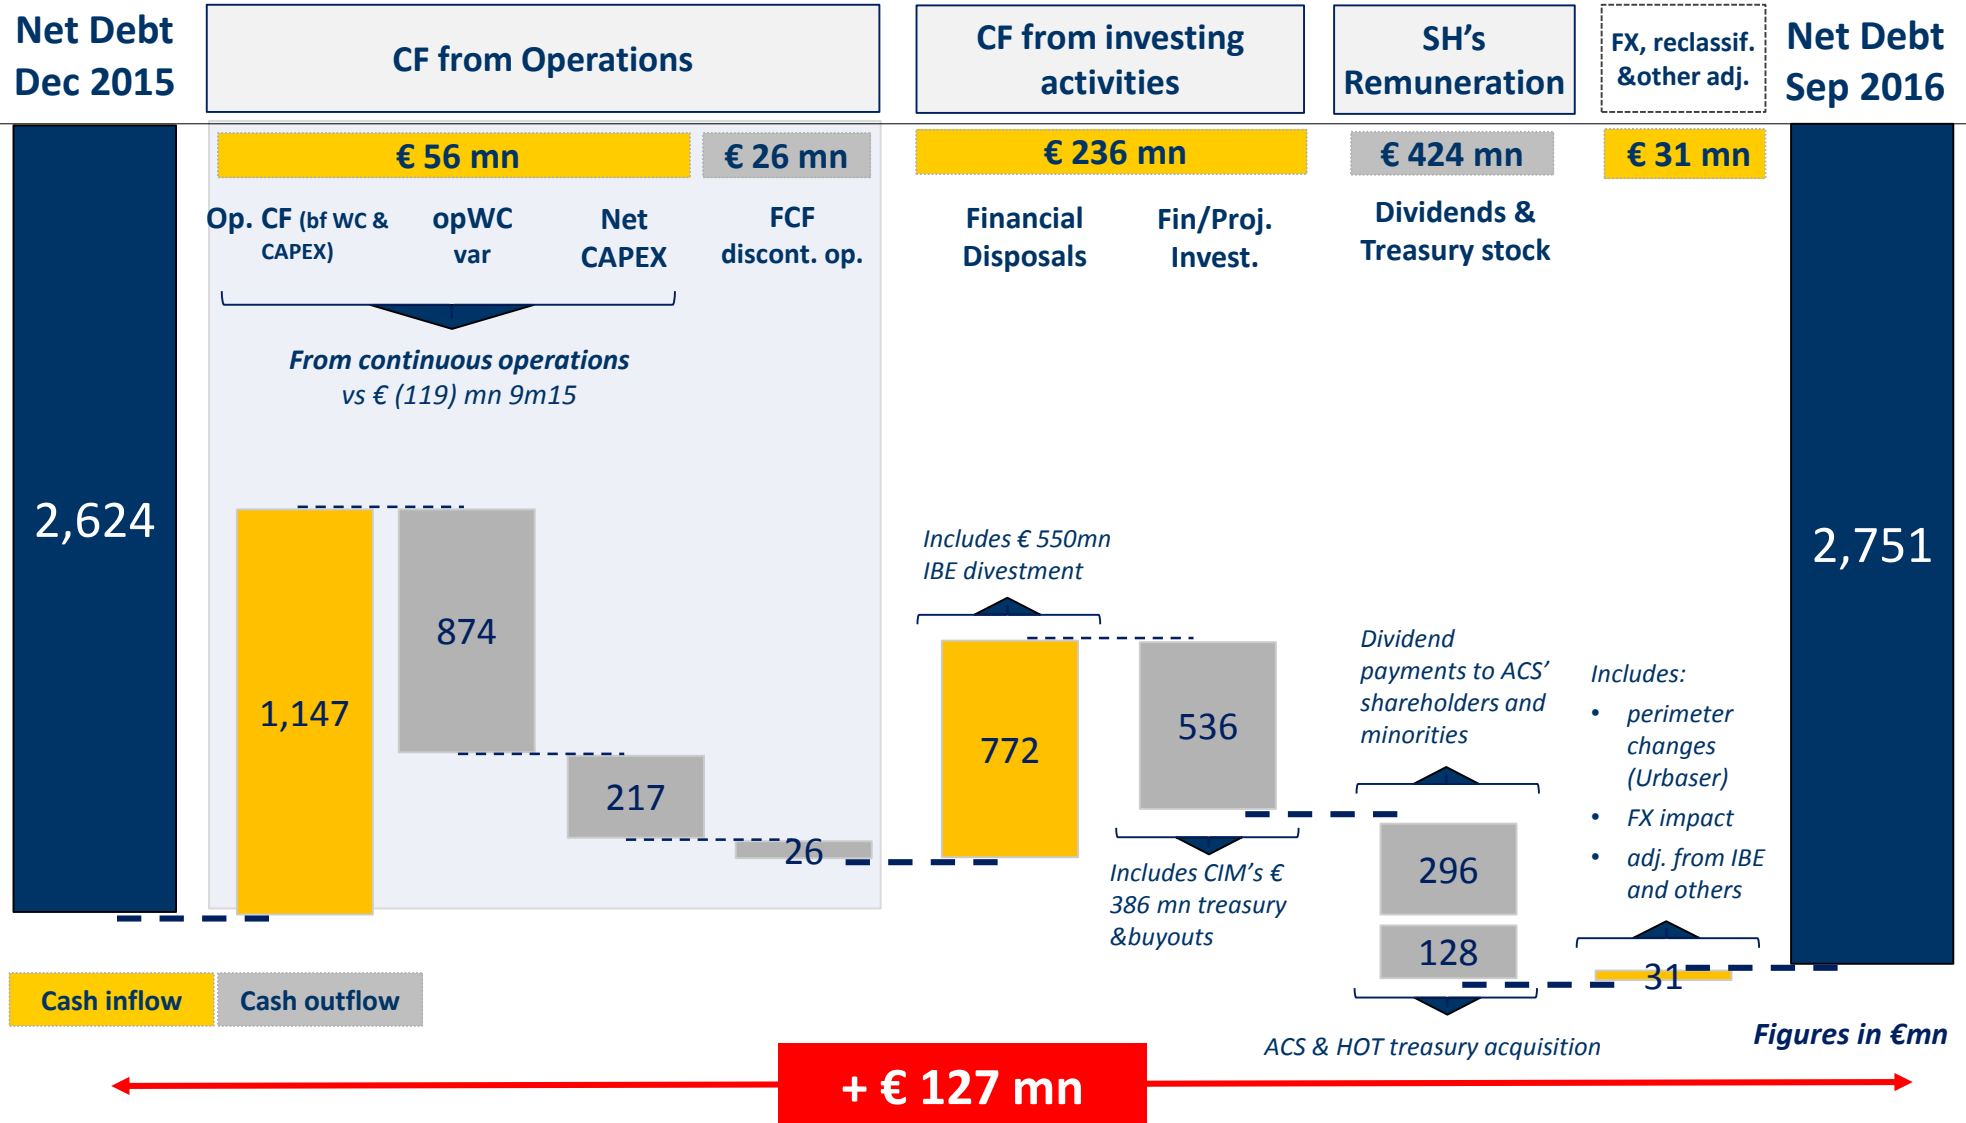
Net Debt Dec 2015

CF from Operations

CF from investing activities

SH's Remuneration

FX, reclassif. &other adj.

Net Debt Sep 2016

€ 56 mn

€ 26 mn

€ 236 mn

€ 424 mn

€ 31 mn

Op. CF (bf WC & CAPEX)

opWC var

Net CAPEX

FCF discont. op.

Financial Disposals

Fin/Proj. Invest.

Dividends & Treasury stock

*From continuous operations* vs € (119) mn 9m15

2,624

1,147

874

217

26

Includes € 550mn IBE divestment

772

536

Dividend payments to ACS' shareholders and minorities

Includes:
• perimeter changes (Urbaser)
• FX impact
• adj. from IBE and others

2,751

Includes CIM's € 386 mn treasury &buyouts

296

128

31

Cash inflow

Cash outflow

ACS & HOT treasury acquisition

Figures in €mn

+ € 127 mn